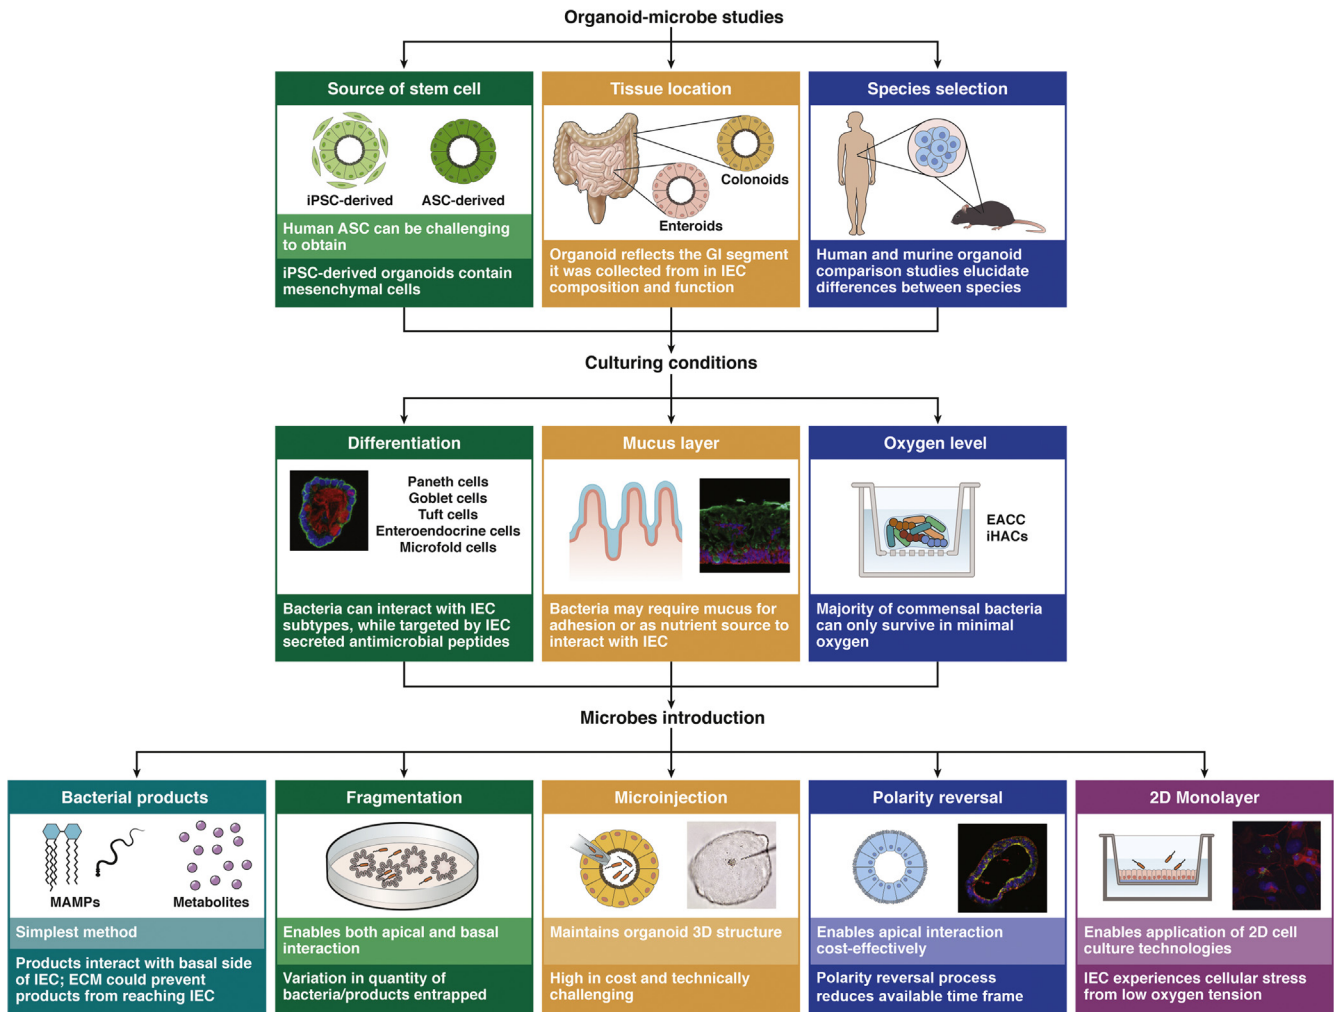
Organoid-microbe studies

Source of stem cell

iPSC-derived ASC-derived

Human ASC can be challenging to obtain

iPSC-derived organoids contain mesenchymal cells

Tissue location

Colonoids

Enteroids

Organoid reflects the GI segment it was collected from in IEC composition and function

Species selection

Human and murine organoid comparison studies elucidate differences between species

Culturing conditions

Differentiation

Paneth cells
Goblet cells
Tuft cells
Enteroendocrine cells
Microfold cells

Bacteria can interact with IEC subtypes, while targeted by IEC secreted antimicrobial peptides

Mucus layer

Bacteria may require mucus for adhesion or as nutrient source to interact with IEC

Oxygen level

EACC
iHACs

Majority of commensal bacteria can only survive in minimal oxygen

Microbes introduction

Bacterial products

MAMPs Metabolites

Simplest method

Products interact with basal side of IEC; ECM could prevent products from reaching IEC

Fragmentation

Enables both apical and basal interaction

Variation in quantity of bacteria/products entrapped

Microinjection

Maintains organoid 3D structure

High in cost and technically challenging

Polarity reversal

Enables apical interaction cost-effectively

Polarity reversal process reduces available time frame

2D Monolayer

Enables application of 2D cell culture technologies

IEC experiences cellular stress from low oxygen tension